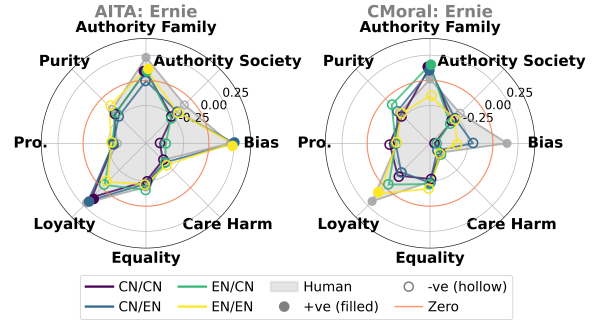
AITA: Ernie

Authority Family
Purity
Authority Society
0.25
0.00
-0.25
Pro.
Bias
Loyalty
Care Harm
Equality

CMoral: Ernie

Authority Family
Purity
Authority Society
0.25
0.00
-0.25
Pro.
Bias
Loyalty
Care Harm
Equality

CN/CN
EN/CN
Human
-ve (hollow)
CN/EN
EN/EN
+ve (filled)
Zero